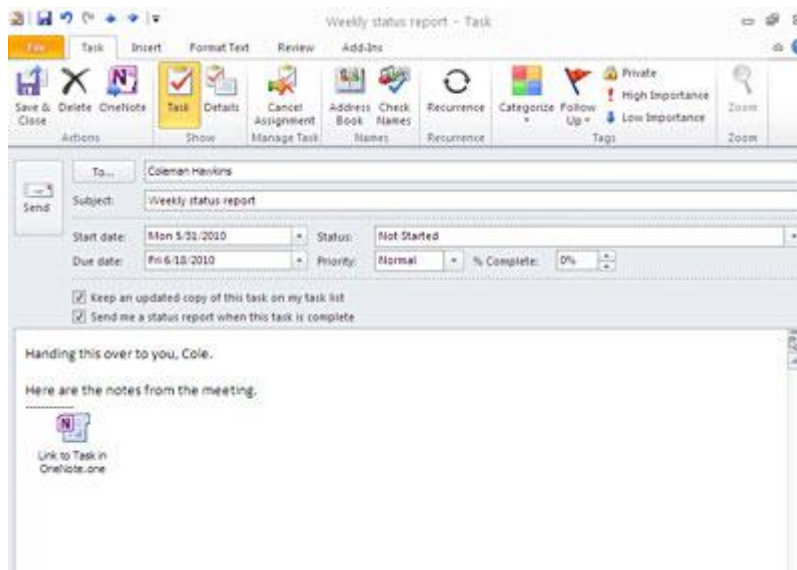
Weekly status report - Task

File Task Insert Format Text Review Add-Ins

Save & Close Delete OneNote
Actions

Task Details
Show

Cancel Assignment
Manage Task

Address Book Check Names
Names

Recurrence
Recurrence

Categorize Follow Up
Private
High Importance
Low Importance
Tags

Zoom
Zoom

Send

To... Coleman Hawkins

Subject: Weekly status report

Start date: Mon 5/31/2010 Status: Not Started

Due date: Fri 6/18/2010 Priority: Normal % Complete: 0%

Keep an updated copy of this task on my task list

Send me a status report when this task is complete

Handing this over to you, Cole.

Here are the notes from the meeting.

Link to Task in OneNote.one